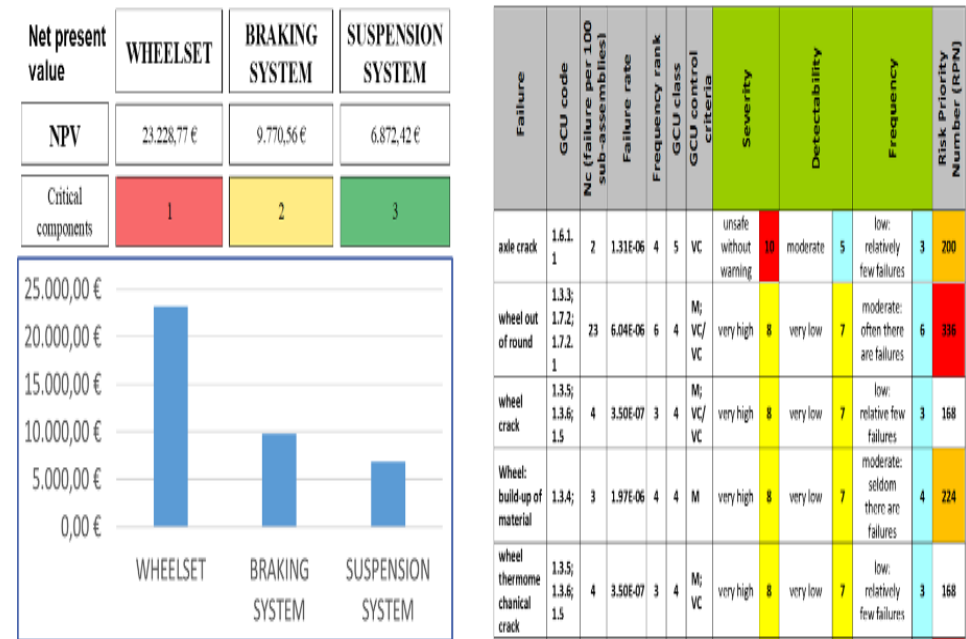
| Net present value | WHEELSET | BRAKING SYSTEM | SUSPENSION SYSTEM |
|---|---|---|---|
| NPV | 23.228,77 € | 9.770,56 € | 6.872,42 € |
| Critical components | 1 | 2 | 3 |

25.000,00 €
20.000,00 €
15.000,00 €
10.000,00 €
5.000,00 €
0,00 €

WHEELSET
BRAKING SYSTEM
SUSPENSION SYSTEM

| Failure | GCU code | Nc (failure per 100 sub-assemblies) | Failure rate | Frequency rank | GCU class | GCU control criteria | Severity | | Detectability | | Frequency | | Risk Priority Number (RPN) |
|---|---|---|---|---|---|---|---|---|---|---|---|---|---|
| axle crack | 1.6.1.1 | 2 | 1.31E-06 | 4 | 5 | VC | unsafe without warning | 10 | moderate | 5 | low: relatively few failures | 3 | 200 |
| wheel out of round | 1.3.3; 1.7.2; 1.7.2.1 | 23 | 6.04E-06 | 6 | 4 | M; VC/VC | very high | 8 | very low | 7 | moderate: often there are failures | 6 | 336 |
| wheel crack | 1.3.5; 1.3.6; 1.5 | 4 | 3.50E-07 | 3 | 4 | M; VC/VC | very high | 8 | very low | 7 | low: relative few failures | 3 | 168 |
| Wheel: build-up of material | 1.3.4; | 3 | 1.97E-06 | 4 | 4 | M | very high | 8 | very low | 7 | moderate: seldom there are failures | 4 | 224 |
| wheel thermomechanical crack | 1.3.5; 1.3.6; 1.5 | 4 | 3.50E-07 | 3 | 4 | M; VC | very high | 8 | very low | 7 | low: relatively few failures | 3 | 168 |